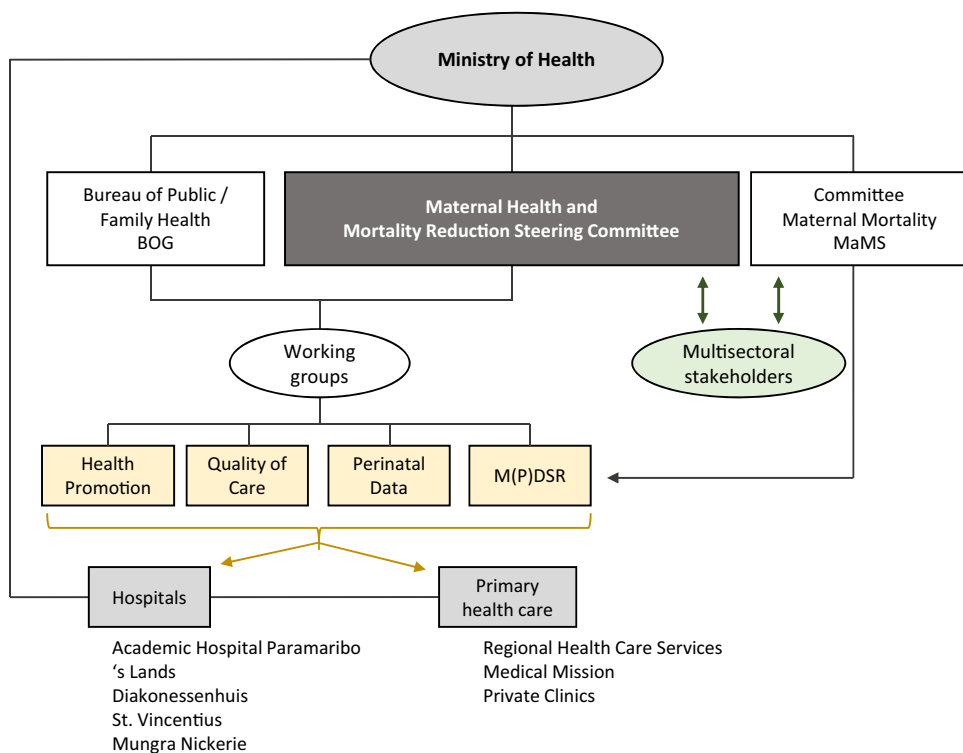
Ministry of Health

Bureau of Public / Family Health BOG

Maternal Health and Mortality Reduction Steering Committee

Committee Maternal Mortality MaMS

Working groups

Multisectoral stakeholders

Health Promotion

Quality of Care

Perinatal Data

M(P)DSR

Hospitals

Primary health care

Academic Hospital Paramaribo
‘s Lands
Diakonessenhuis
St. Vincentius
Mungra Nickerie

Regional Health Care Services
Medical Mission
Private Clinics